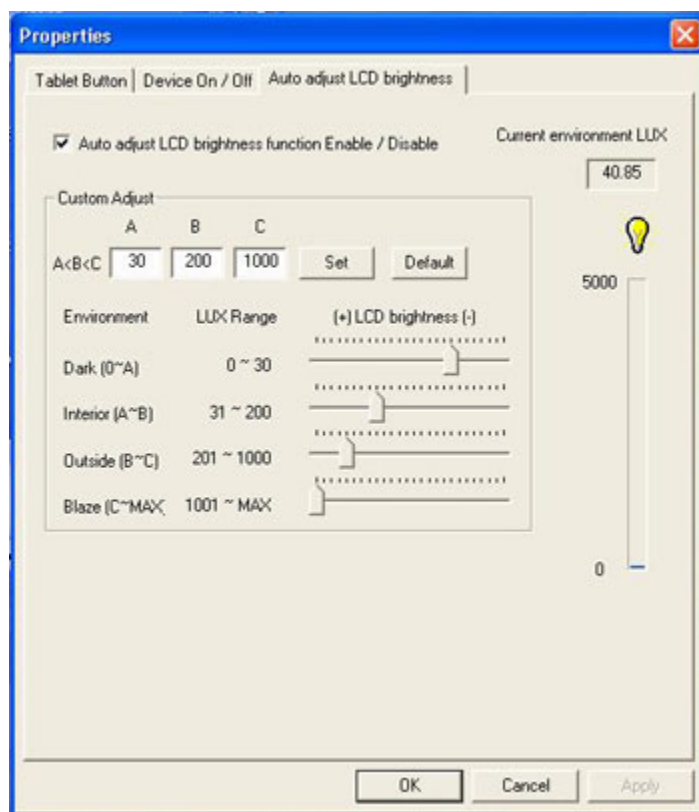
Properties

Tablet Button | Device On / Off | Auto adjust LCD brightness

☑ Auto adjust LCD brightness function Enable / Disable

Current environment LUX

40.85

Custom Adjust

A B C

A<B<C 30 200 1000 Set Default

5000

| Environment | LUX Range | (+) LCD brightness (-) |
|---|---|---|
| Dark (0~A) | 0 ~ 30 | |
| Interior (A~B) | 31 ~ 200 | |
| Outside (B~C) | 201 ~ 1000 | |
| Blaze (C~MAX | 1001 ~ MAX | |

0

OK Cancel Apply